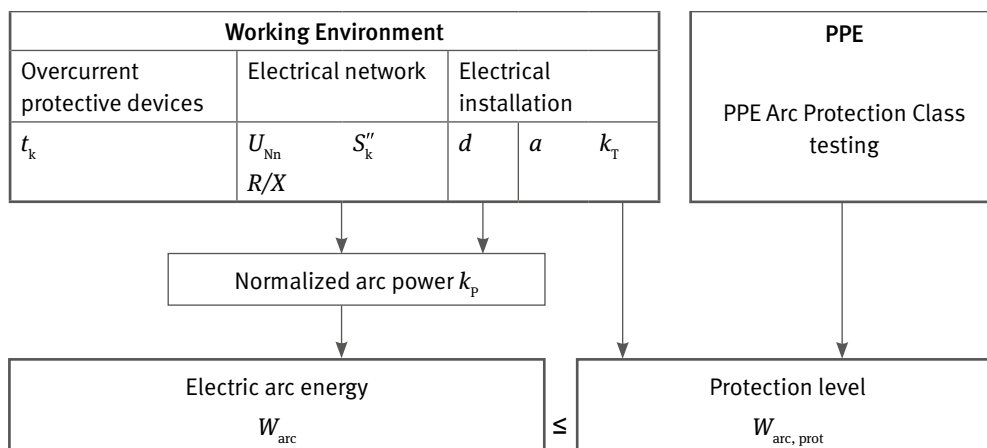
Working Environment

| Overcurrent protective devices | Electrical network | Electrical installation | |
|---|---|---|---|
| $t_k$ | $U_{Nn}$ $S_k''$ $R/X$ | $d$ | $a$ $k_T$ |

PPE

PPE Arc Protection Class testing

Normalized arc power $k_P$

Electric arc energy

$W_{arc}$

≤

Protection level

$W_{arc, prot}$